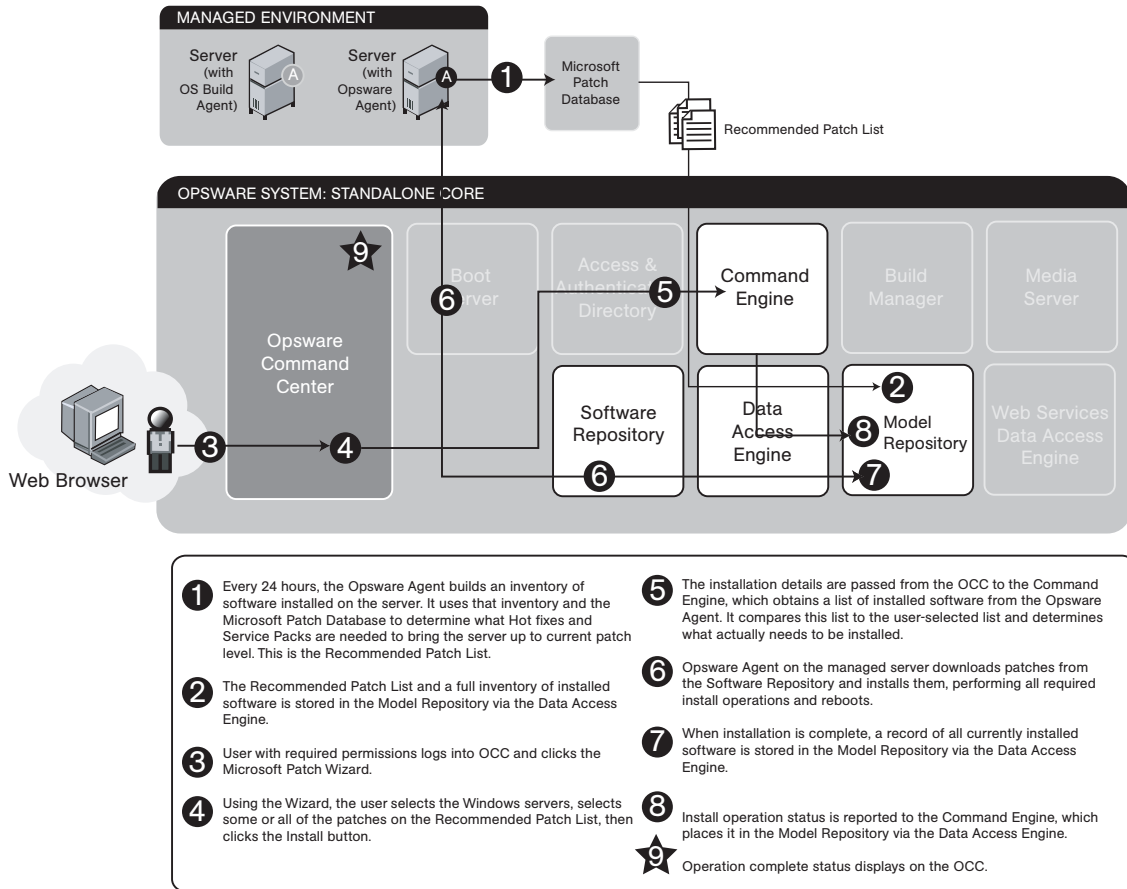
MANAGED ENVIRONMENT

Server (with OS Build Agent) A

Server (with Opsware Agent) A

1

Microsoft Patch Database

Recommended Patch List

OPSWARE SYSTEM: STANDALONE CORE

9

Opsware Command Center

Boot Server

Access & Authentication Directory

6

5

Command Engine

Build Manager

Media Server

Software Repository

Data Access Engine

2

8 Model Repository

Web Services Data Access Engine

7

6

3

4

Web Browser

1 Every 24 hours, the Opsware Agent builds an inventory of software installed on the server. It uses that inventory and the Microsoft Patch Database to determine what Hot fixes and Service Packs are needed to bring the server up to current patch level. This is the Recommended Patch List.

2 The Recommended Patch List and a full inventory of installed software is stored in the Model Repository via the Data Access Engine.

3 User with required permissions logs into OCC and clicks the Microsoft Patch Wizard.

4 Using the Wizard, the user selects the Windows servers, selects some or all of the patches on the Recommended Patch List, then clicks the Install button.

5 The installation details are passed from the OCC to the Command Engine, which obtains a list of installed software from the Opsware Agent. It compares this list to the user-selected list and determines what actually needs to be installed.

6 Opsware Agent on the managed server downloads patches from the Software Repository and installs them, performing all required install operations and reboots.

7 When installation is complete, a record of all currently installed software is stored in the Model Repository via the Data Access Engine.

8 Install operation status is reported to the Command Engine, which places it in the Model Repository via the Data Access Engine.

9 Operation complete status displays on the OCC.